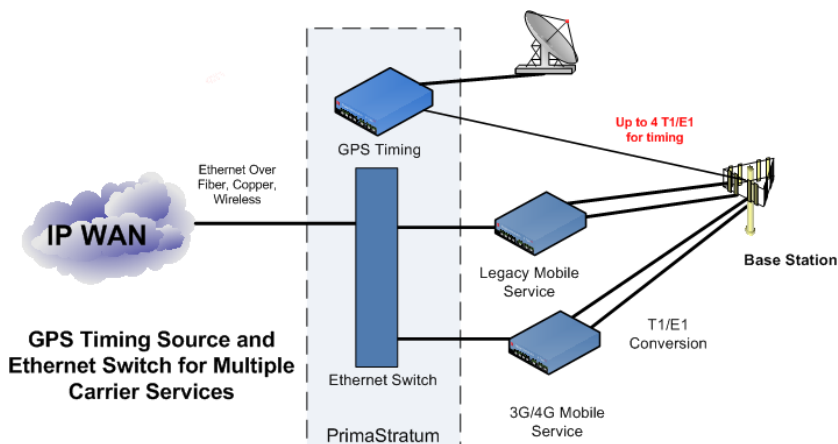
GPS Timing

Up to 4 T1/E1 for timing

Ethernet Over Fiber, Copper, Wireless

IP WAN

Base Station

Legacy Mobile Service

GPS Timing Source and Ethernet Switch for Multiple Carrier Services

T1/E1 Conversion

Ethernet Switch

3G/4G Mobile Service

PrimaStratum